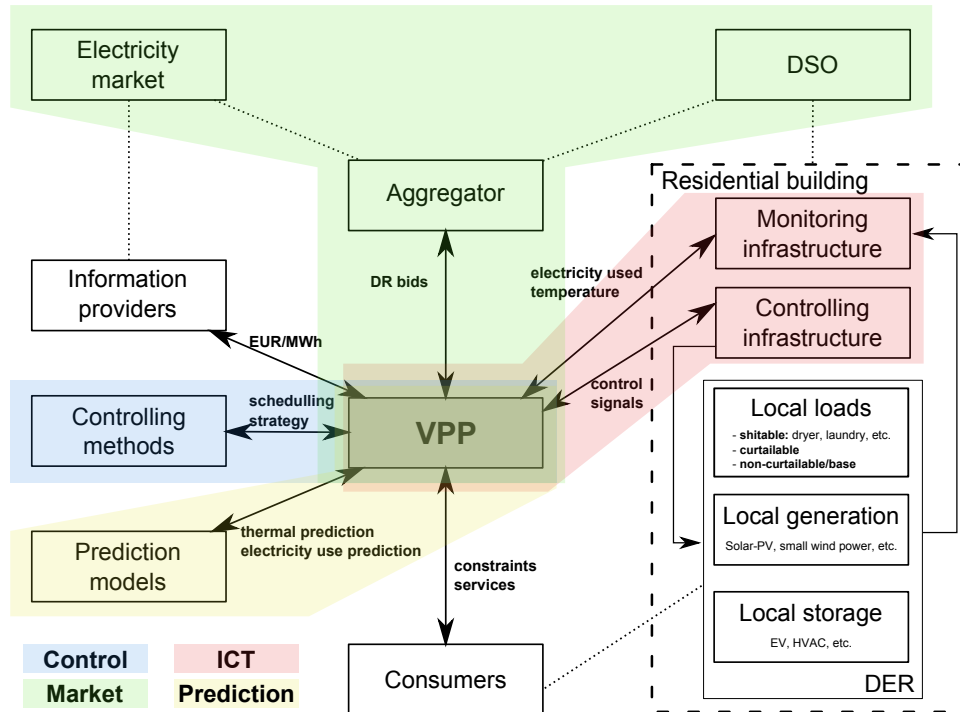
Electricity market

DSO

Aggregator

Residential building

Monitoring infrastructure

Controlling infrastructure

Information providers

DR bids

electricity used temperature

EUR/MWh

Controlling methods

schedulling strategy

VPP

control signals

Local loads
- shitable: dryer, laundry, etc.
- curtailable
- non-curtailable/base

Local generation
Solar-PV, small wind power, etc.

Prediction models

thermal prediction electricity use prediction

constraints services

Local storage
EV, HVAC, etc.

Control

ICT

Market

Prediction

Consumers

DER